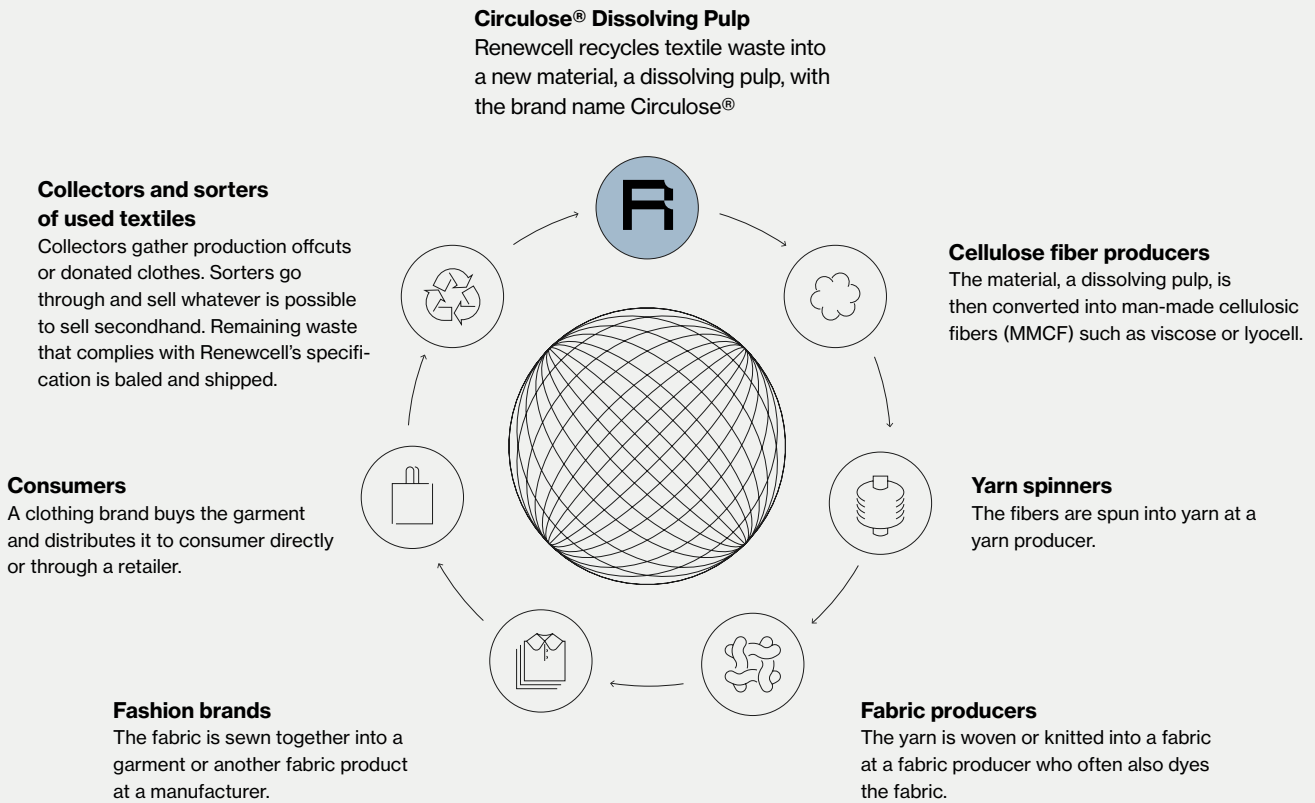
**Circulose® Dissolving Pulp**
Renewcell recycles textile waste into a new material, a dissolving pulp, with the brand name Circulose®

R

**Cellulose fiber producers**
The material, a dissolving pulp, is then converted into man-made cellulosic fibers (MMCF) such as viscose or lyocell.

**Yarn spinners**
The fibers are spun into yarn at a yarn producer.

**Fabric producers**
The yarn is woven or knitted into a fabric at a fabric producer who often also dyes the fabric.

**Fashion brands**
The fabric is sewn together into a garment or another fabric product at a manufacturer.

**Consumers**
A clothing brand buys the garment and distributes it to consumer directly or through a retailer.

**Collectors and sorters of used textiles**
Collectors gather production offcuts or donated clothes. Sorters go through and sell whatever is possible to sell secondhand. Remaining waste that complies with Renewcell's specification is baled and shipped.